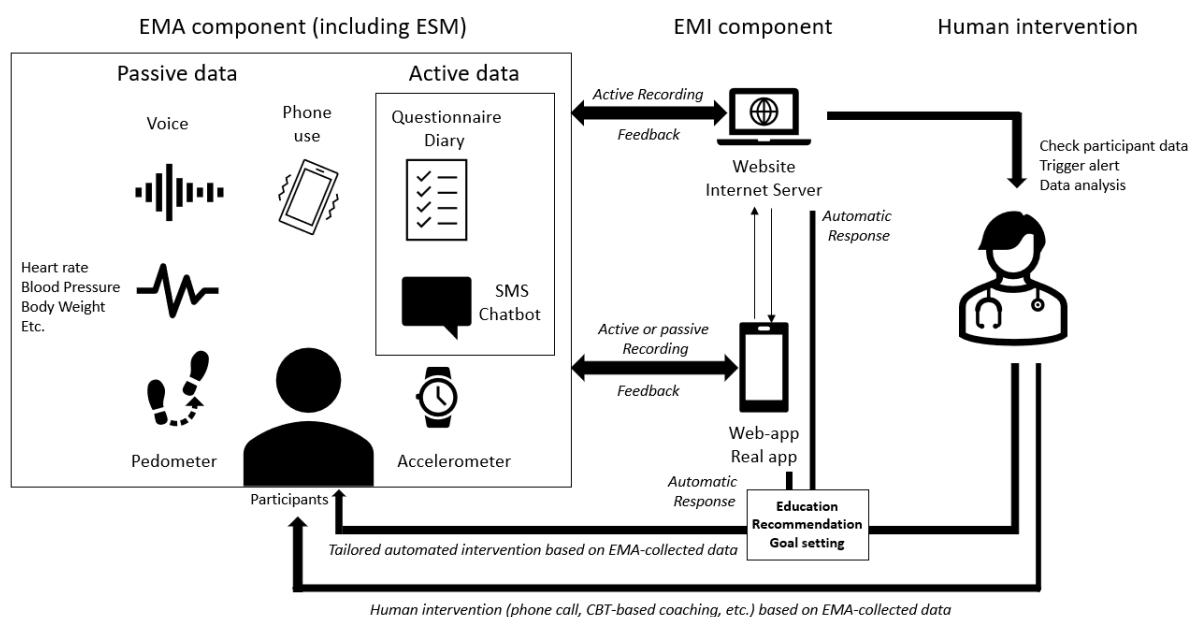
EMA component (including ESM)

EMI component

Human intervention

Passive data

Active data

Voice

Phone use

Questionnaire
Diary

Active Recording

Feedback

Website
Internet Server

Check participant data
Trigger alert
Data analysis

Automatic Response

Heart rate
Blood Pressure
Body Weight
Etc.

SMS
Chatbot

Active or passive Recording

Feedback

Pedometer

Accelerometer

Web-app
Real app

Participants

Automatic Response

Education
Recommendation
Goal setting

Tailored automated intervention based on EMA-collected data

Human intervention (phone call, CBT-based coaching, etc.) based on EMA-collected data